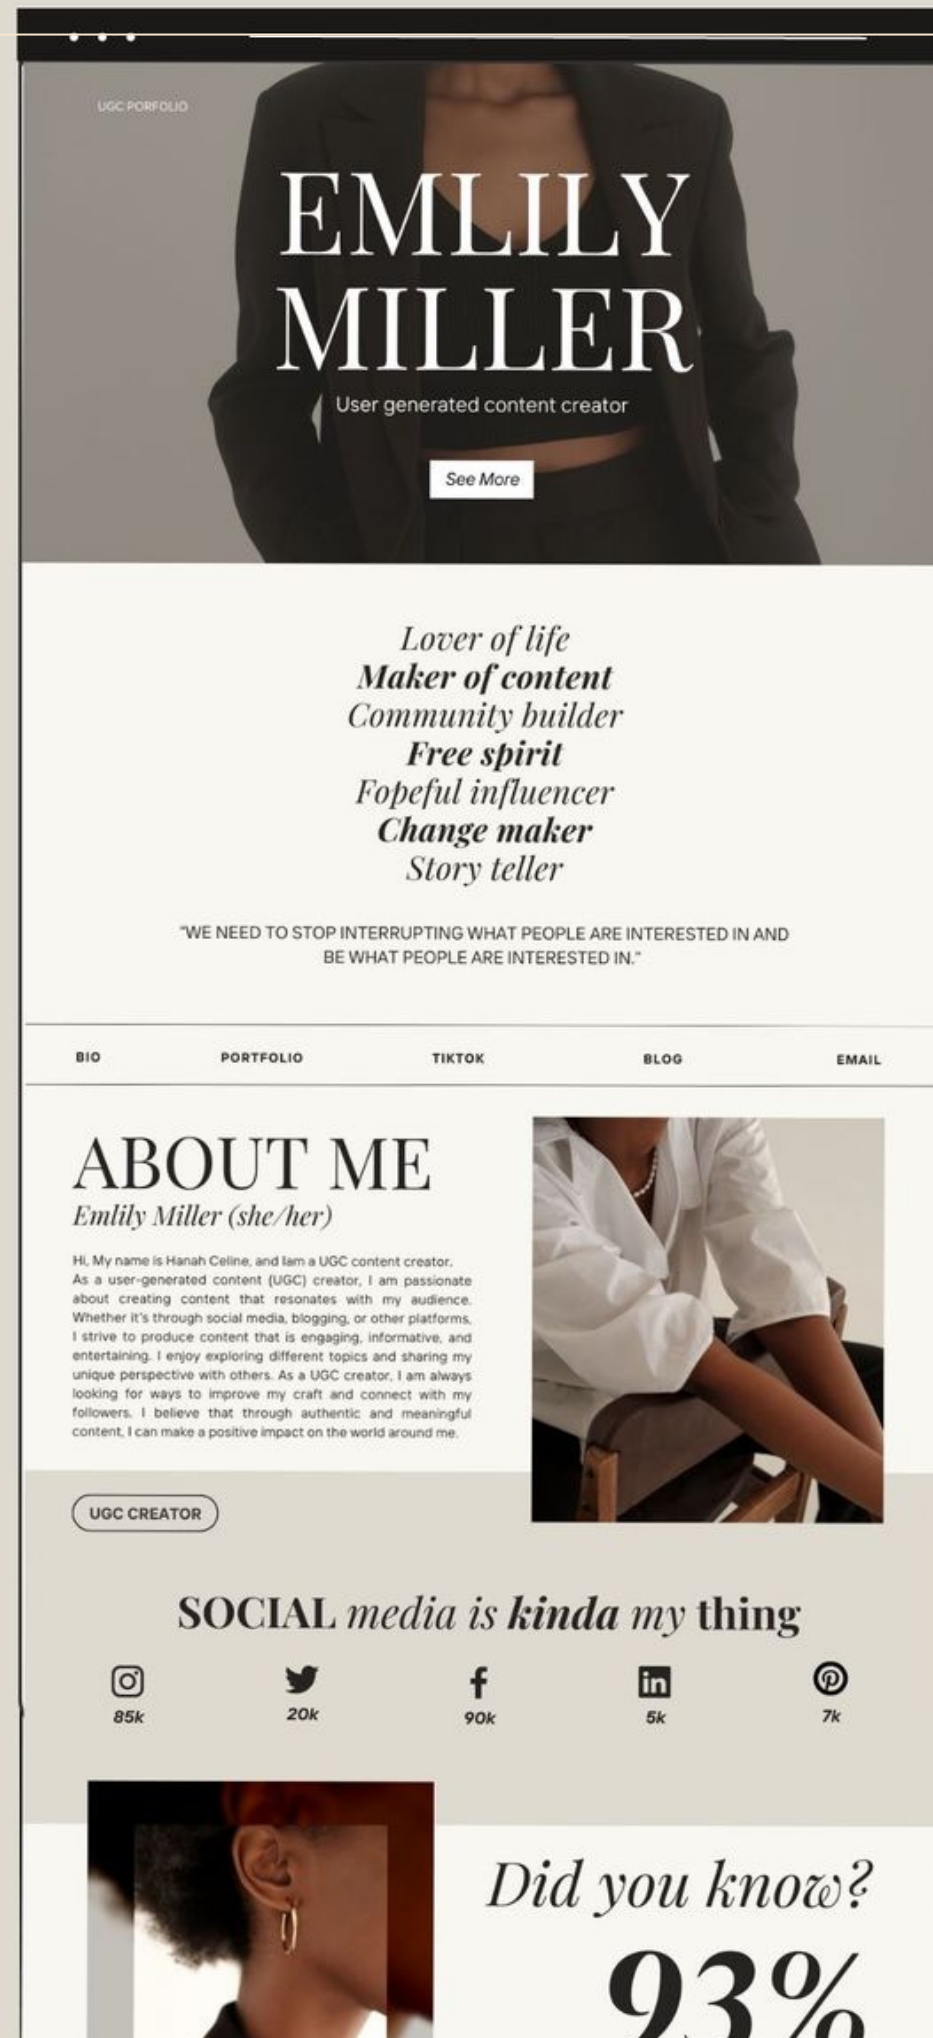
UGC PORFOLIO

EMLILY MILLER

User generated content creator

See More

Lover of life
Maker of content
Community builder
Free spirit
Fopeful influencer
Change maker
Story teller

"WE NEED TO STOP INTERRUPTING WHAT PEOPLE ARE INTERESTED IN AND BE WHAT PEOPLE ARE INTERESTED IN."

BIO PORTFOLIO TIKTOK BLOG EMAIL

ABOUT ME

Emlily Miller (she/her)

Hi, My name is Hanah Celine, and Iam a UGC content creator. As a user-generated content (UGC) creator, I am passionate about creating content that resonates with my audience. Whether it's through social media, blogging, or other platforms, I strive to produce content that is engaging, informative, and entertaining. I enjoy exploring different topics and sharing my unique perspective with others. As a UGC creator, I am always looking for ways to improve my craft and connect with my followers. I believe that through authentic and meaningful content, I can make a positive impact on the world around me.

UGC CREATOR

SOCIAL media is kinda my thing

85k 20k 90k 5k 7k

Did you know?

93%